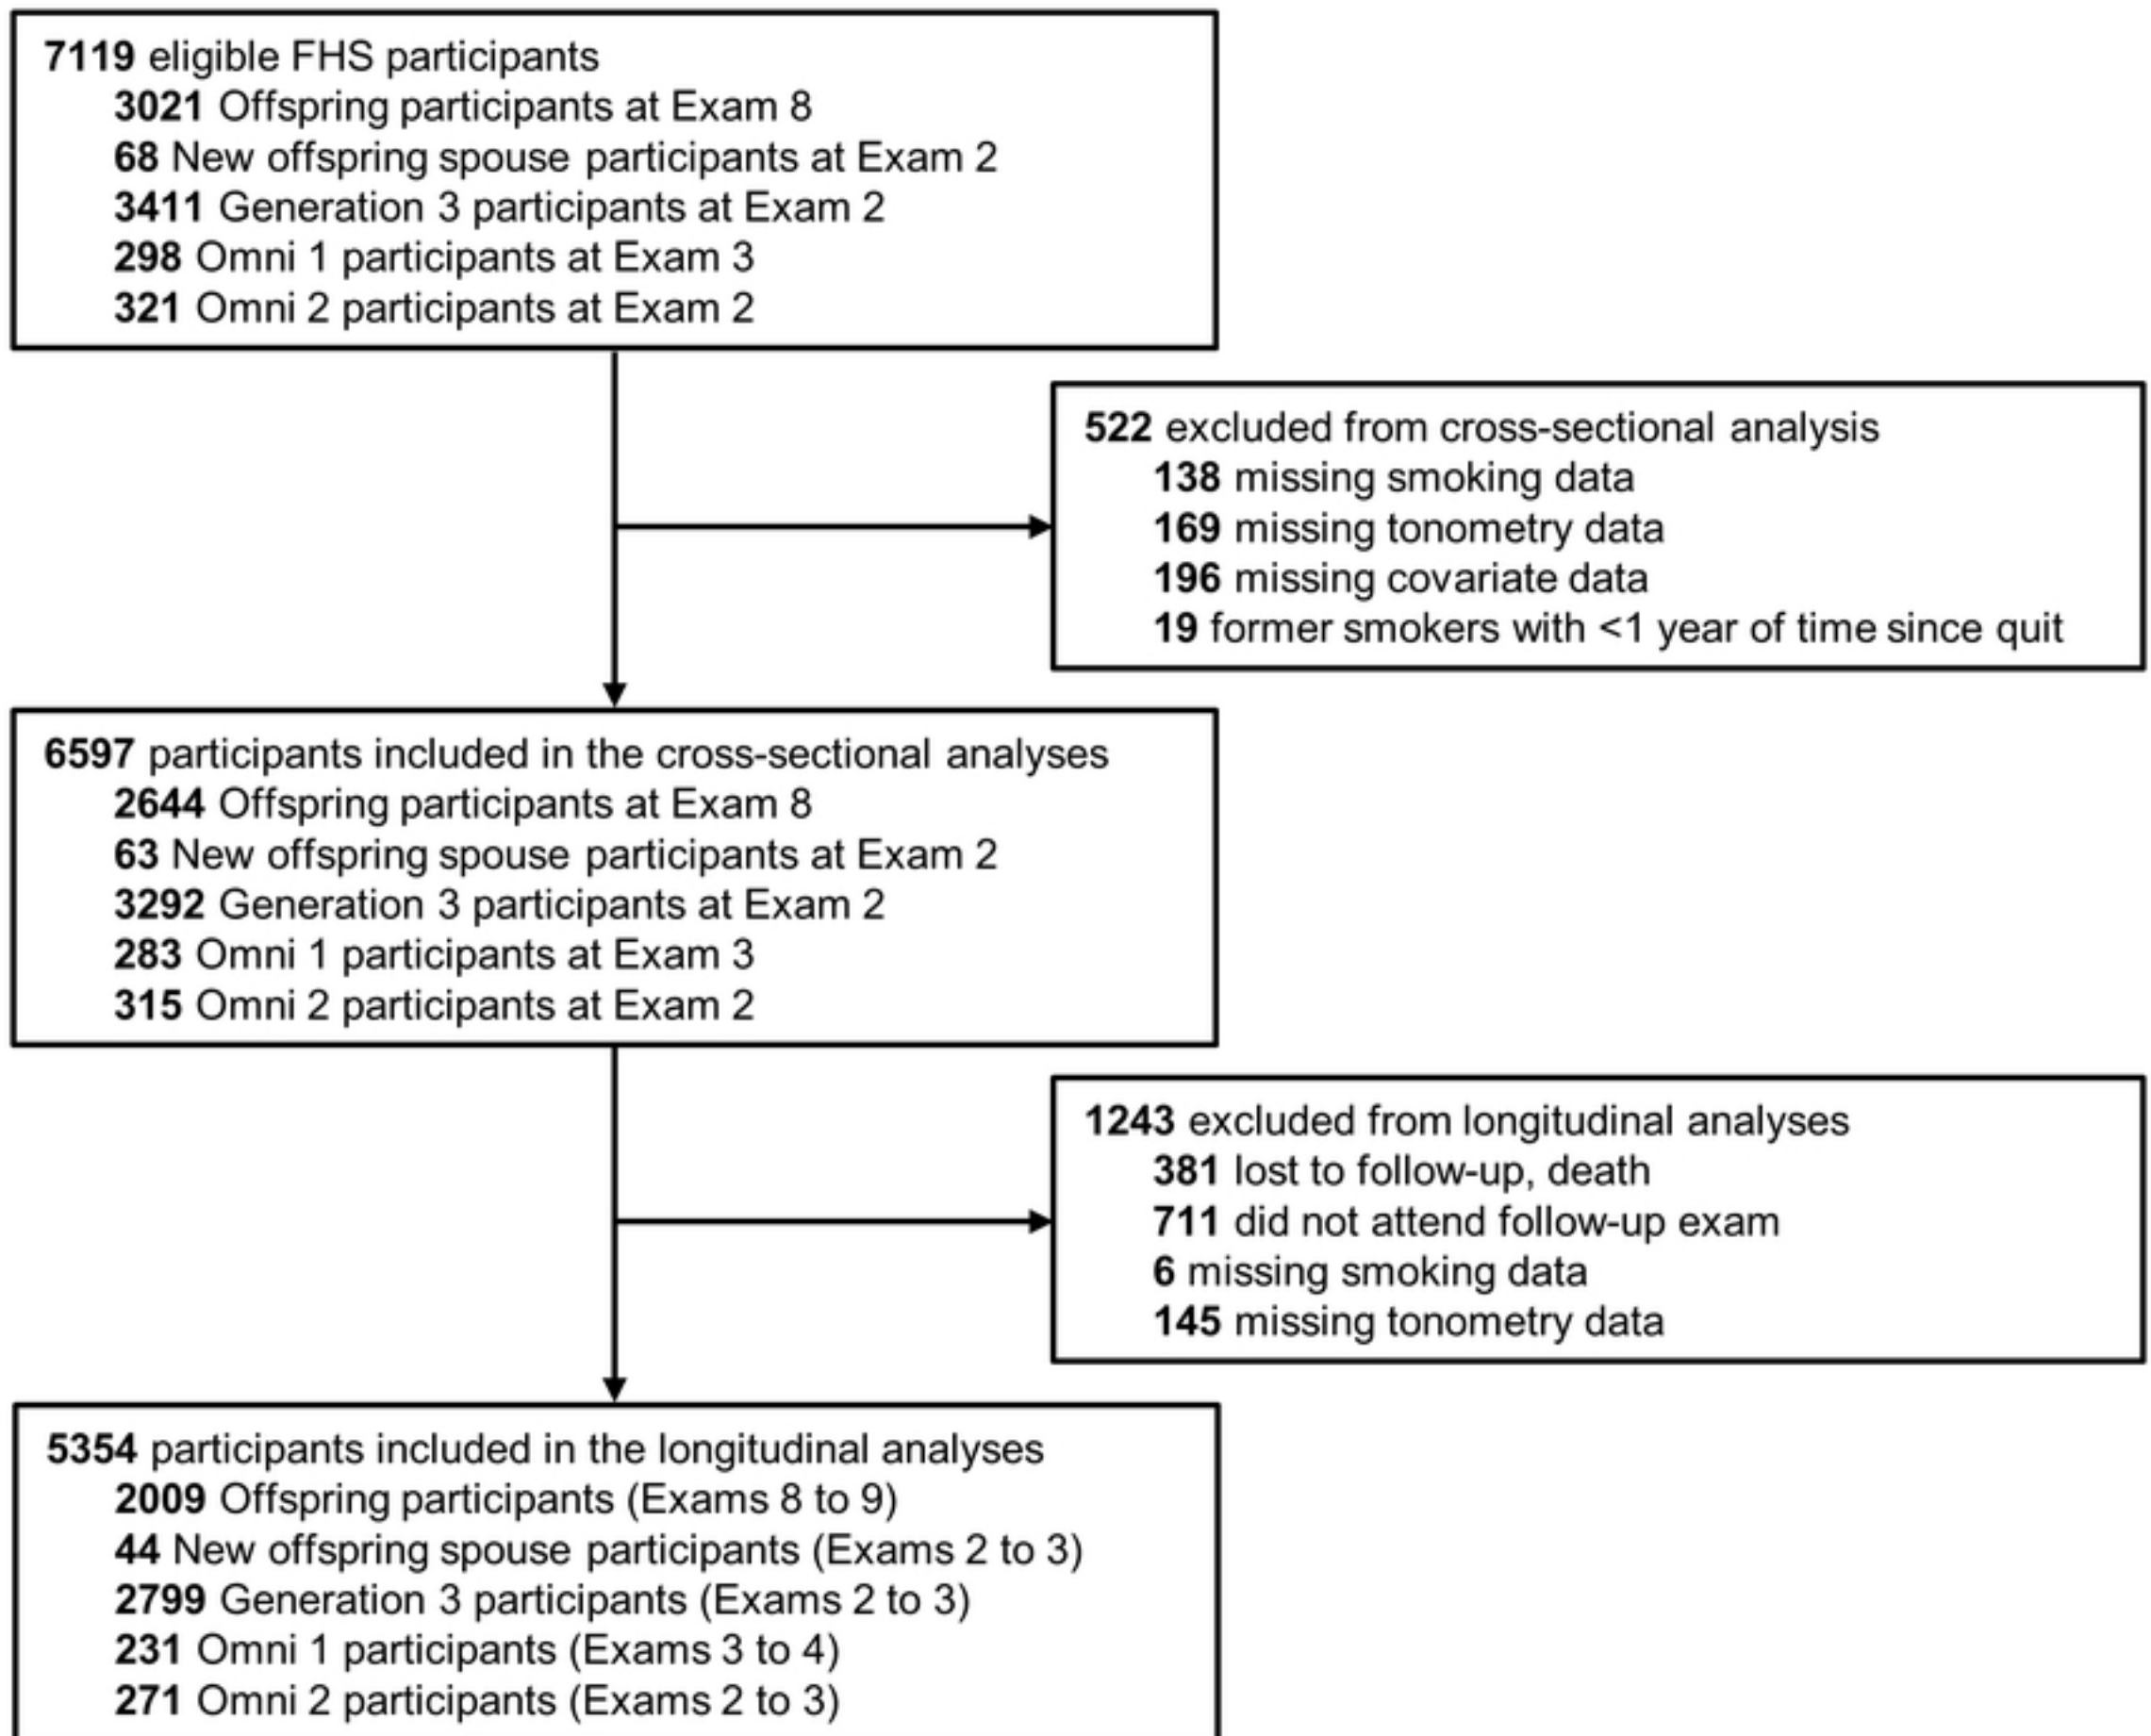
**7119** eligible FHS participants
**3021** Offspring participants at Exam 8
**68** New offspring spouse participants at Exam 2
**3411** Generation 3 participants at Exam 2
**298** Omni 1 participants at Exam 3
**321** Omni 2 participants at Exam 2

**522** excluded from cross-sectional analysis
**138** missing smoking data
**169** missing tonometry data
**196** missing covariate data
**19** former smokers with <1 year of time since quit

**6597** participants included in the cross-sectional analyses
**2644** Offspring participants at Exam 8
**63** New offspring spouse participants at Exam 2
**3292** Generation 3 participants at Exam 2
**283** Omni 1 participants at Exam 3
**315** Omni 2 participants at Exam 2

**1243** excluded from longitudinal analyses
**381** lost to follow-up, death
**711** did not attend follow-up exam
**6** missing smoking data
**145** missing tonometry data

**5354** participants included in the longitudinal analyses
**2009** Offspring participants (Exams 8 to 9)
**44** New offspring spouse participants (Exams 2 to 3)
**2799** Generation 3 participants (Exams 2 to 3)
**231** Omni 1 participants (Exams 3 to 4)
**271** Omni 2 participants (Exams 2 to 3)